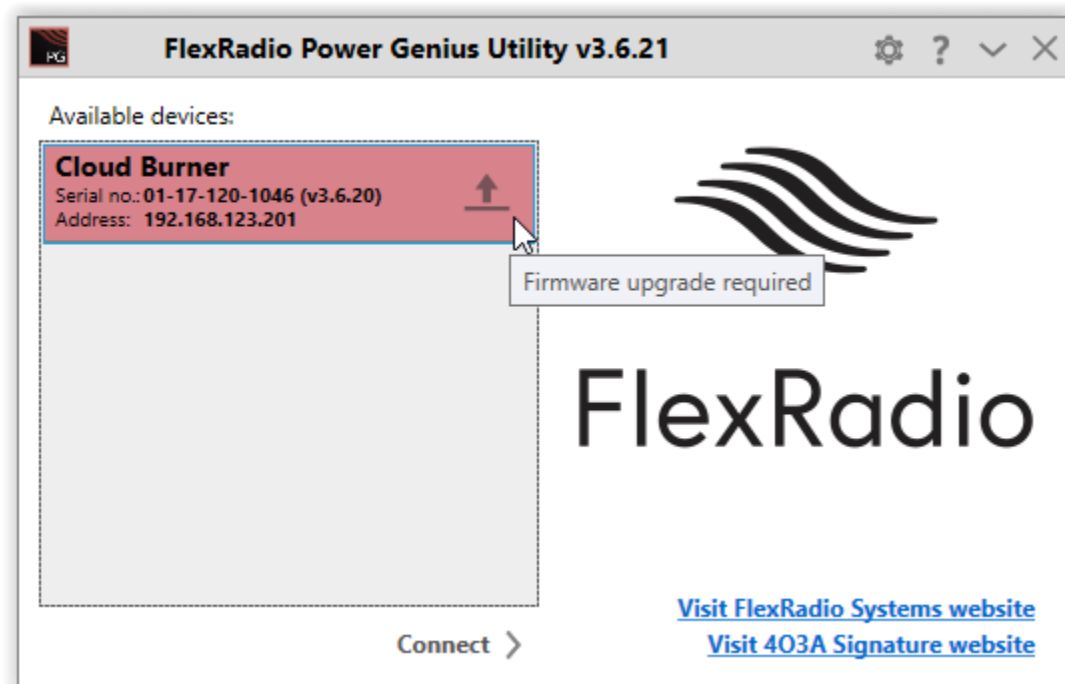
PG

FlexRadio Power Genius Utility v3.6.21

Available devices:

Cloud Burner
Serial no.: 01-17-120-1046 (v3.6.20)
Address: 192.168.123.201

Firmware upgrade required

FlexRadio

Visit FlexRadio Systems website
Visit 4O3A Signature website

Connect ›